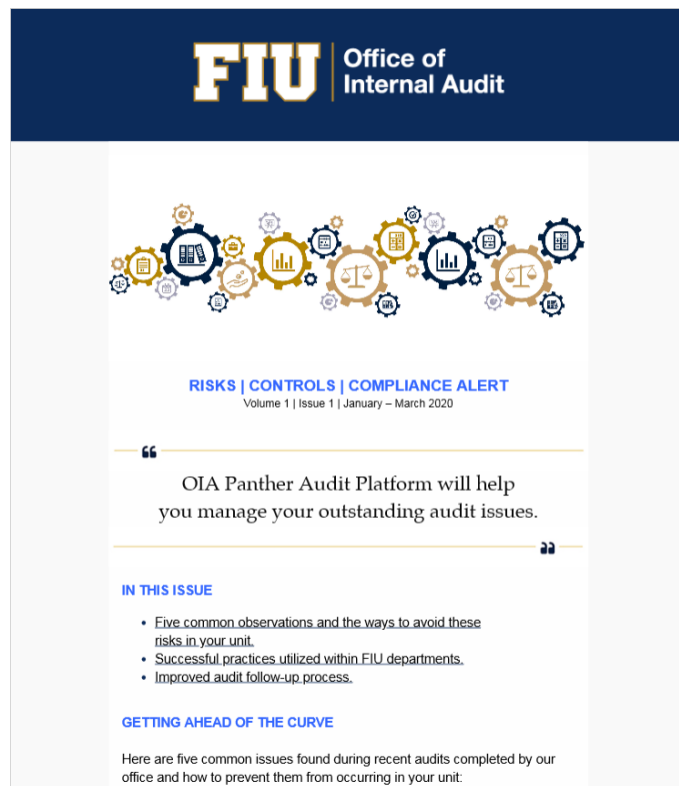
FIU Office of Internal Audit

RISKS | CONTROLS | COMPLIANCE ALERT
Volume 1 | Issue 1 | January – March 2020

OIA Panther Audit Platform will help you manage your outstanding audit issues.

IN THIS ISSUE

- Five common observations and the ways to avoid these risks in your unit.
- Successful practices utilized within FIU departments.
- Improved audit follow-up process.

GETTING AHEAD OF THE CURVE

Here are five common issues found during recent audits completed by our office and how to prevent them from occurring in your unit: